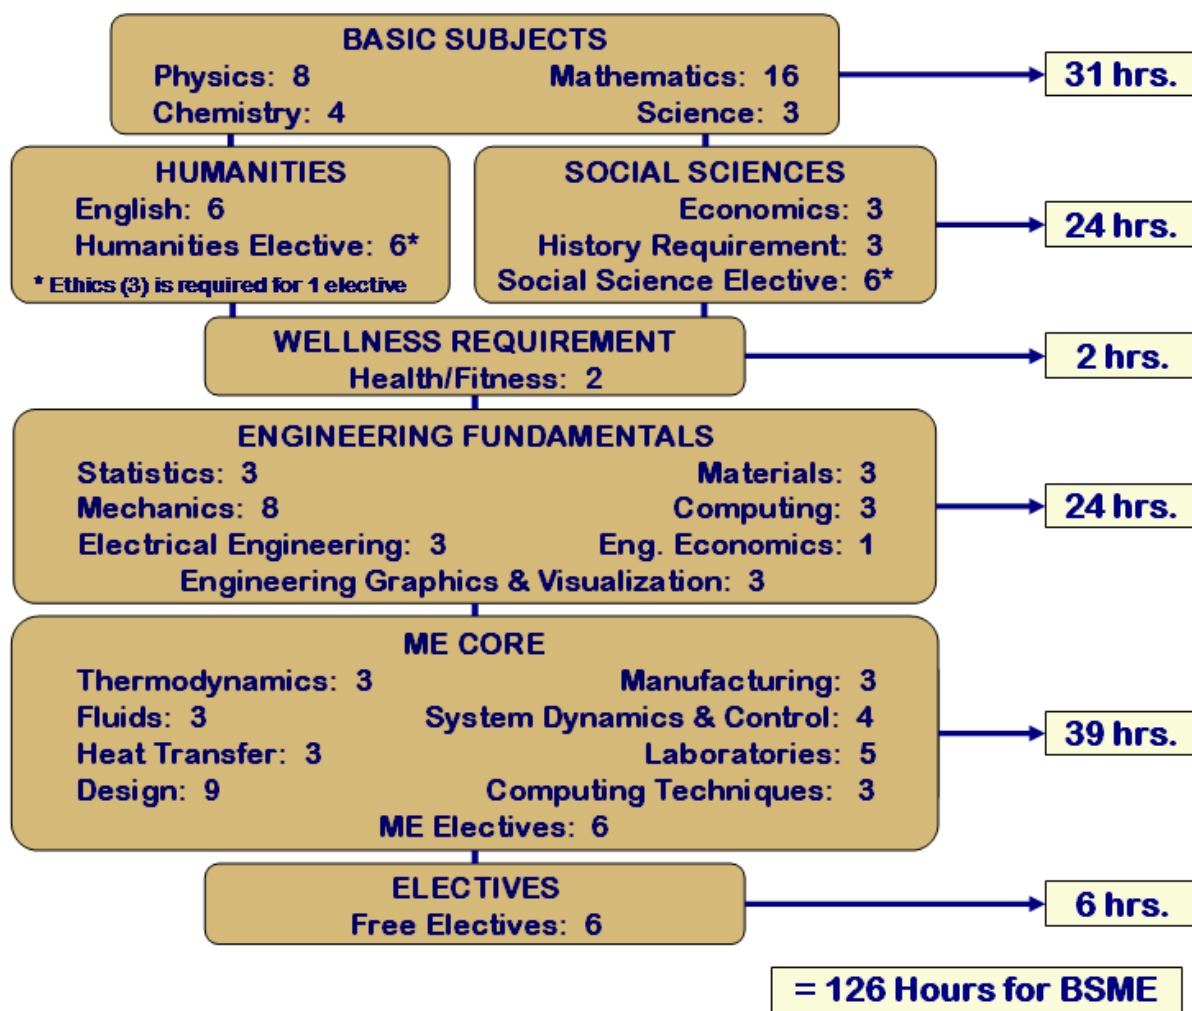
BASIC SUBJECTS
Physics: 8
Mathematics: 16
Chemistry: 4
Science: 3

31 hrs.

HUMANITIES
English: 6
Humanities Elective: 6*
* Ethics (3) is required for 1 elective

SOCIAL SCIENCES
Economics: 3
History Requirement: 3
Social Science Elective: 6*

24 hrs.

WELLNESS REQUIREMENT
Health/Fitness: 2

2 hrs.

ENGINEERING FUNDAMENTALS
Statistics: 3
Materials: 3
Mechanics: 8
Computing: 3
Electrical Engineering: 3
Eng. Economics: 1
Engineering Graphics & Visualization: 3

24 hrs.

ME CORE
Thermodynamics: 3
Manufacturing: 3
Fluids: 3
System Dynamics & Control: 4
Heat Transfer: 3
Laboratories: 5
Design: 9
Computing Techniques: 3
ME Electives: 6

39 hrs.

ELECTIVES
Free Electives: 6

6 hrs.

= 126 Hours for BSME